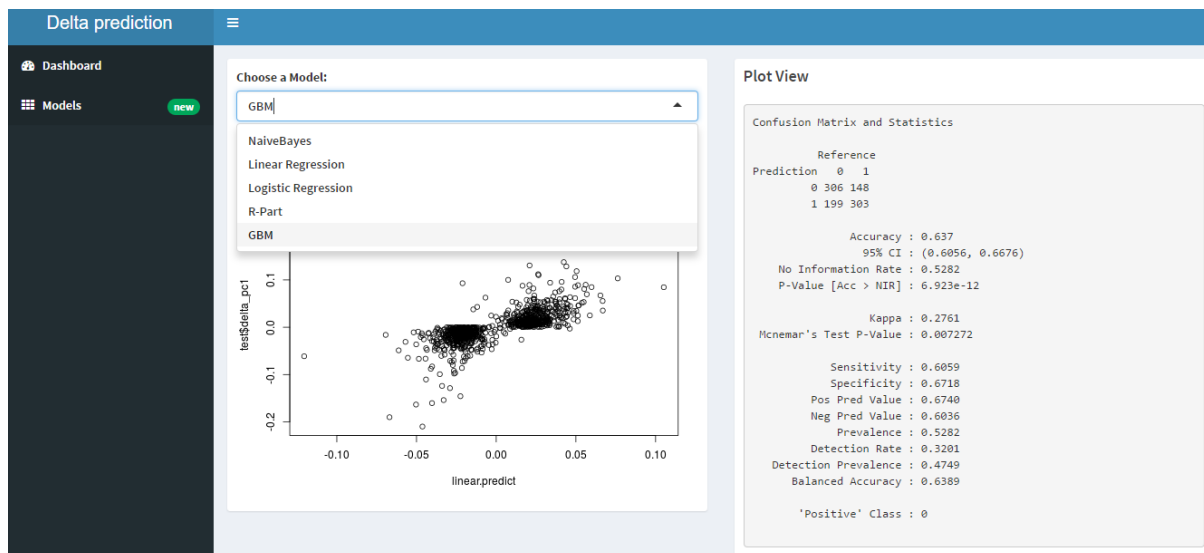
Delta prediction

≡

Dashboard

Models new

Choose a Model:

GBM

NaiveBayes
Linear Regression
Logistic Regression
R-Part
GBM

test$delta_pc1

0.1
0.0
-0.1
-0.2

-0.10 -0.05 0.00 0.05 0.10

linear.predict

Plot View

Confusion Matrix and Statistics

Reference
Prediction 0 1
0 306 148
1 199 303

Accuracy : 0.637
95% CI : (0.6056, 0.6676)
No Information Rate : 0.5282
P-Value [Acc > NIR] : 6.923e-12

Kappa : 0.2761
Mcnemar's Test P-Value : 0.007272

Sensitivity : 0.6059
Specificity : 0.6718
Pos Pred Value : 0.6740
Neg Pred Value : 0.6036
Prevalence : 0.5282
Detection Rate : 0.3201
Detection Prevalence : 0.4749
Balanced Accuracy : 0.6389

'Positive' Class : 0